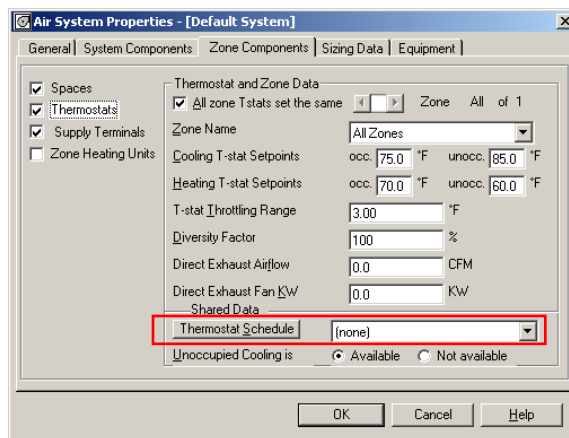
Air System Properties - [Default System]

General | System Components | Zone Components | Sizing Data | Equipment

Spaces
Thermostats
Supply Terminals
Zone Heating Units

Thermostat and Zone Data
All zone Tstats set the same
Zone All of 1
Zone Name
All Zones
Cooling T-stat Setpoints
occ. 75.0 °F
unocc. 85.0 °F
Heating T-stat Setpoints
occ. 70.0 °F
unocc. 60.0 °F
T-stat Throttling Range
3.00
°F
Diversity Factor
100
%
Direct Exhaust Airflow
0.0
CFM
Direct Exhaust Fan KW
0.0
KW
Shared Data
Thermostat Schedule
(none)
Unoccupied Cooling is
Available
Not available

OK
Cancel
Help